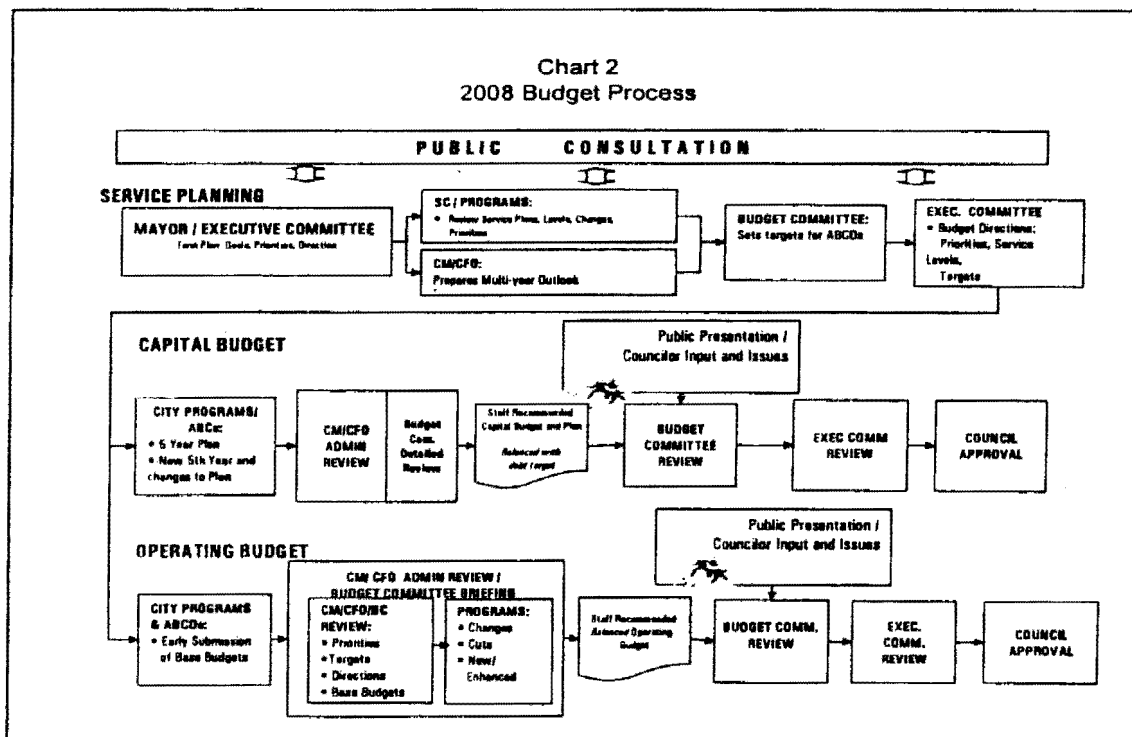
Chart 2
2008 Budget Process

PUBLIC CONSULTATION

SERVICE PLANNING

MAYOR / EXECUTIVE COMMITTEE
Term Plan: Goals, Priorities, Direction

SC / PROGRAMS:
• Review Service Plans, Levels, Changes, Priorities

CM/CFO:
Prepares Multi-year Outlook

BUDGET COMMITTEE:
Sets targets for ABCDs

EXEC. COMMITTEE
• Budget Directions: Priorities, Service Levels, Targets

CAPITAL BUDGET

Public Presentation / Councilor Input and Issues

CITY PROGRAMS/ ABCs:
• 5 Year Plan
• New 5th Year and changes to Plan

CM/CFO ADMIN REVIEW

Budget Com. Detailed Review

Staff Recommended Capital Budget and Plan
Balanced with debt target

BUDGET COMMITTEE REVIEW

EXEC COMM REVIEW

COUNCIL APPROVAL

OPERATING BUDGET

Public Presentation / Councilor Input and Issues

CITY PROGRAMS & ABCDs:
• Early Submission of Base Budgets

CM/ CFO ADMIN REVIEW / BUDGET COMMITTEE BRIEFING

CM/CFO/BC REVIEW:
• Priorities
• Targets
• Directions
• Base Budgets

PROGRAMS:
• Changes
• Cuts
• New/ Enhanced

Staff Recommended Balanced Operating Budget

BUDGET COMM. REVIEW

EXEC. COMM. REVIEW

COUNCIL APPROVAL